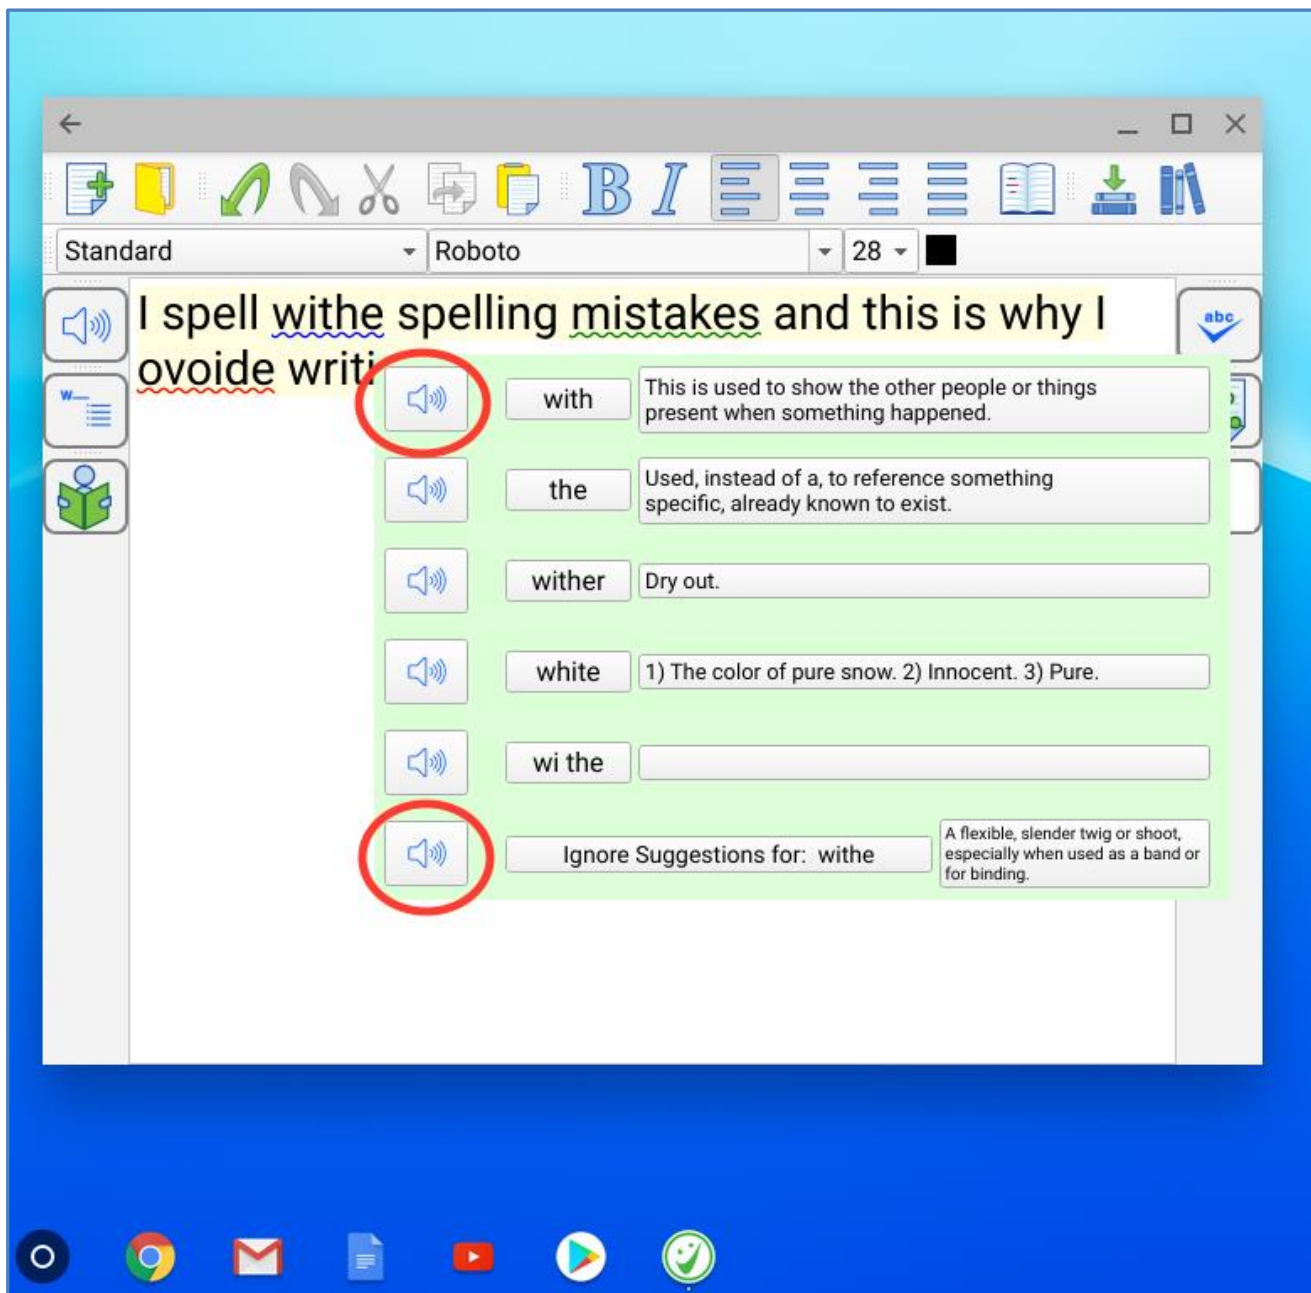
Standard
Roboto
28

I spell withe spelling mistakes and this is why I ovoide writi

abc

w

with
This is used to show the other people or things present when something happened.

the
Used, instead of a, to reference something specific, already known to exist.

wither
Dry out.

white
1) The color of pure snow. 2) Innocent. 3) Pure.

wi the

Ignore Suggestions for: withe
A flexible, slender twig or shoot, especially when used as a band or for binding.